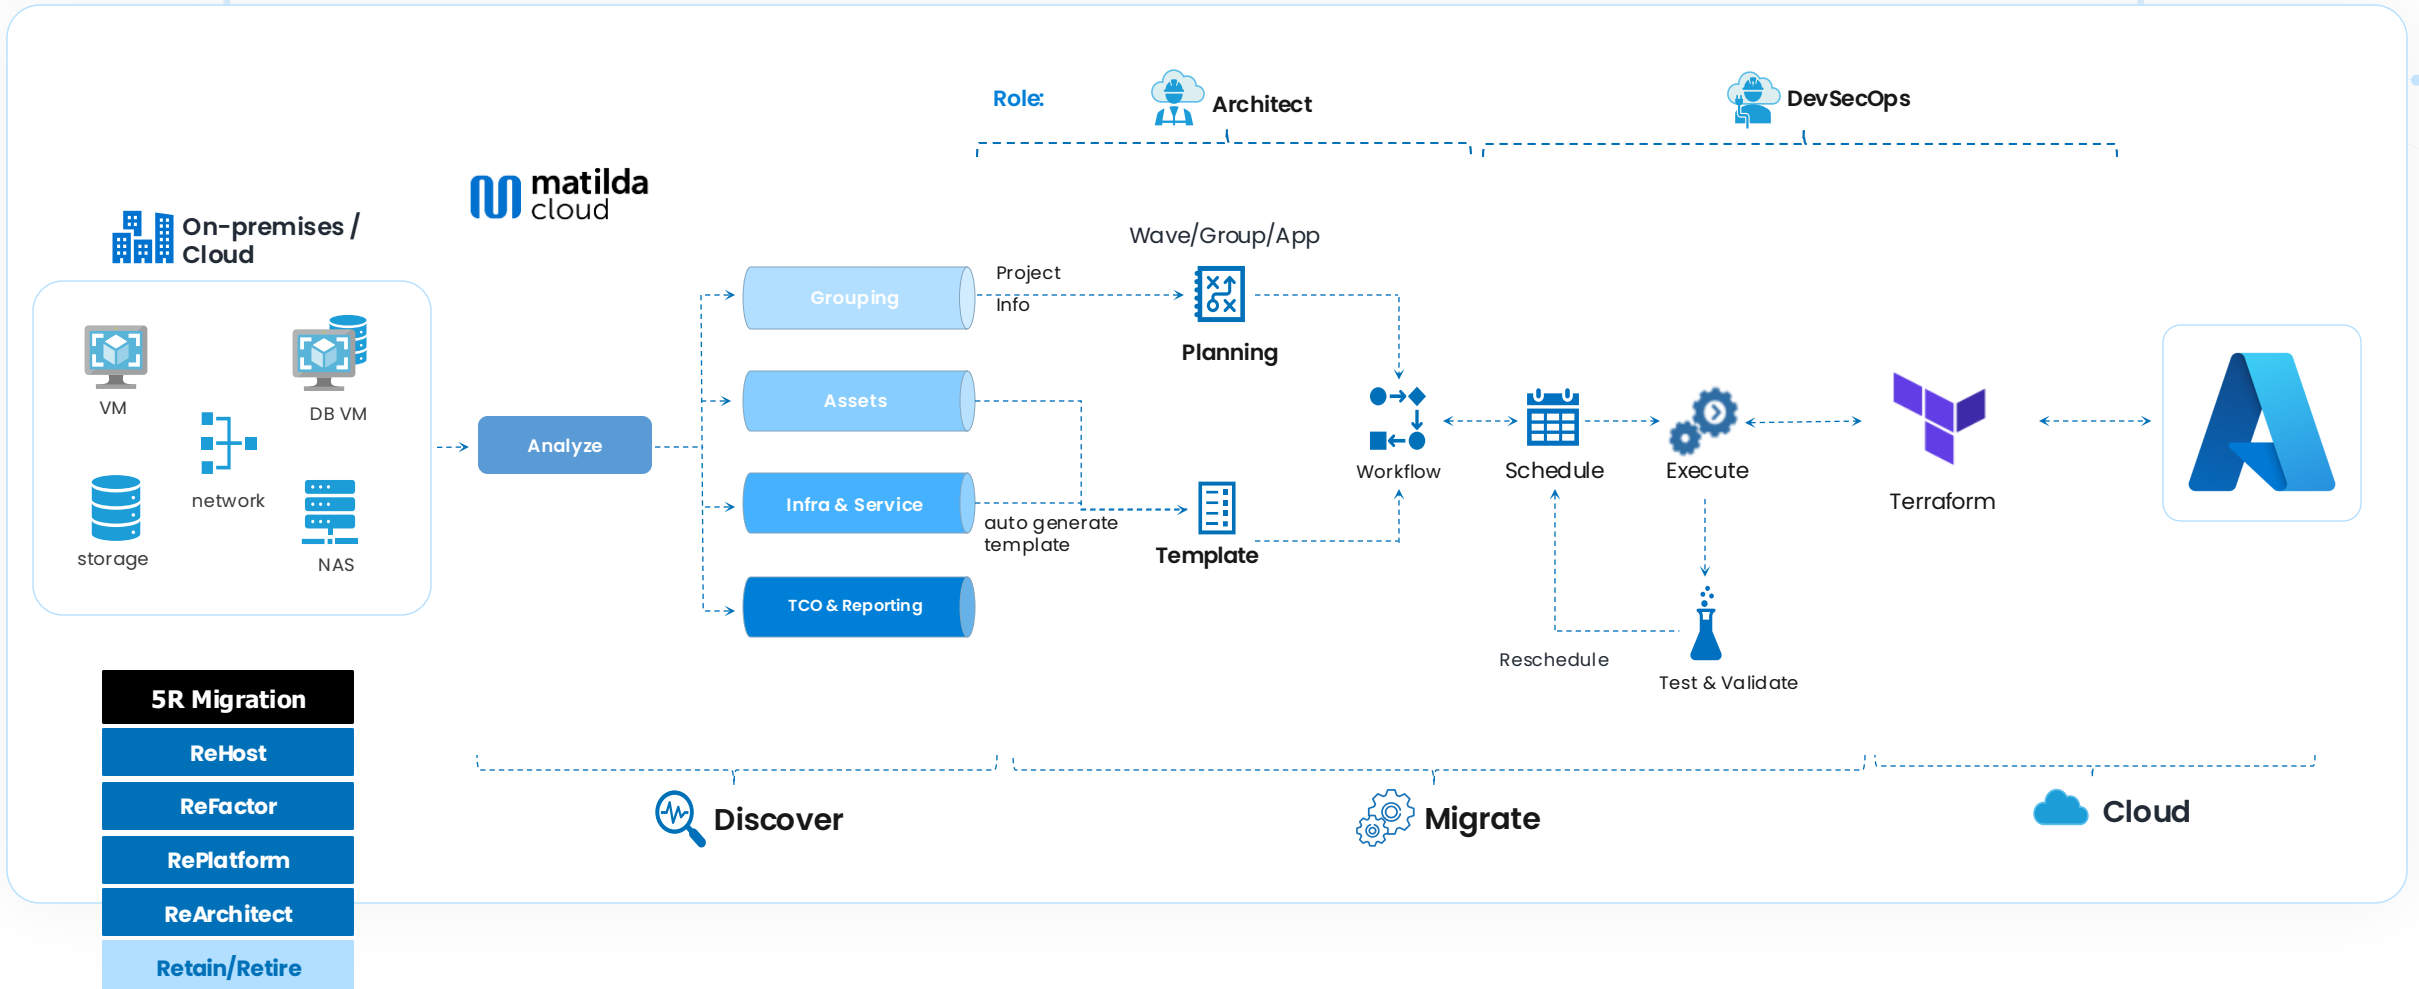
Role: Architect DevSecOps

matilda cloud

On-premises / Cloud

VM
DB VM
network
storage
NAS

Analyze

Grouping
Assets
Infra & Service
TCO & Reporting

Wave/Group/App
Project Info
Planning
auto generate template
Template

Workflow
Schedule
Execute
Terraform
Reschedule
Test & Validate

5R Migration
ReHost
ReFactor
RePlatform
ReArchitect
Retain/Retire

Discover
Migrate
Cloud